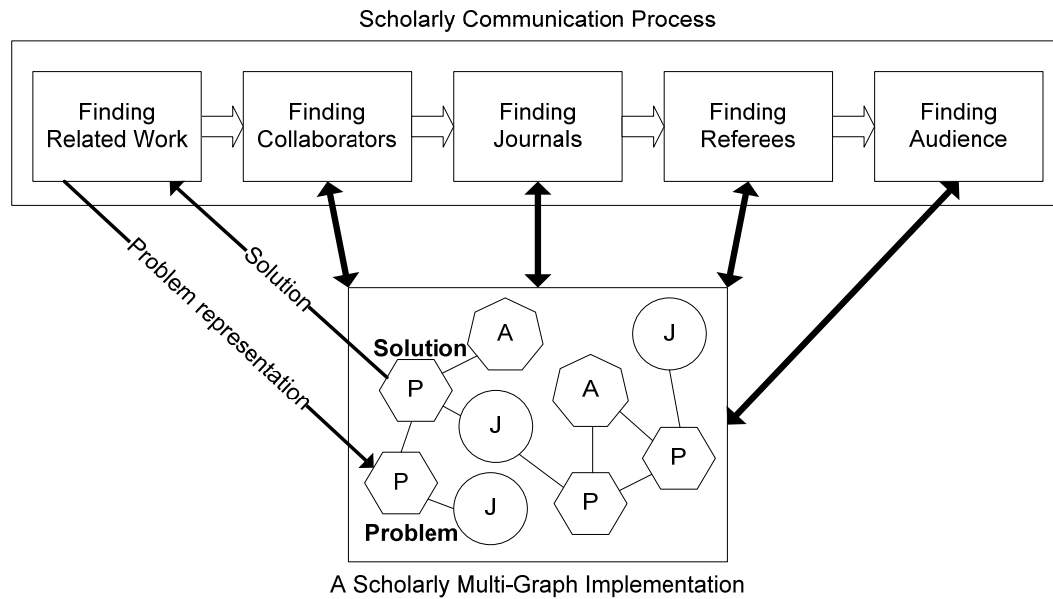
Scholarly Communication Process

Finding Related Work

Finding Collaborators

Finding Journals

Finding Referees

Finding Audience

Problem representation

Solution

Solution

A

J

P

J

A

P

P

J

P

Problem

A Scholarly Multi-Graph Implementation